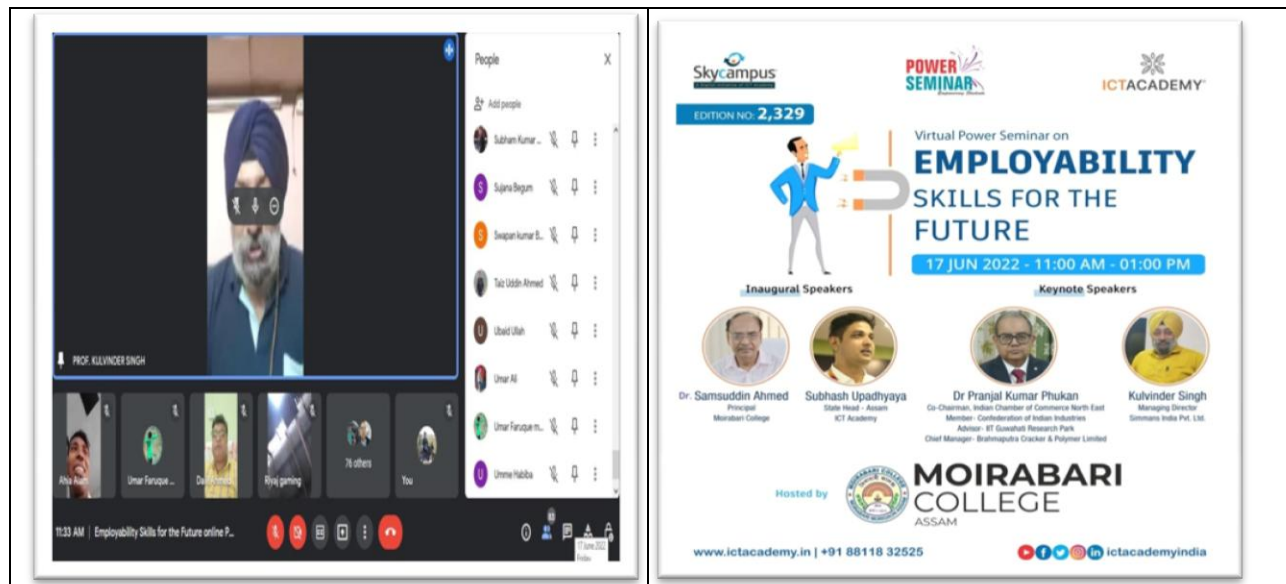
People

Add people

Subham Kumar...

Sujana Begum

Swapan kumar B...

Taiz Uddin Ahmed

Ubaid Ullah

Umar Ali

Umar Faruque m...

Umme Habiba

PROF. KULVINDER SINGH

Afsa Alam

Umar Faruque ...

Da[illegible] Ahmed

Riyaj gaming

76 others

You

11:33 AM | Employability Skills for the Future online P...

Skycampus

POWER SEMINAR

ICTACADEMY

EDITION NO: 2,329

Virtual Power Seminar on

EMPLOYABILITY SKILLS FOR THE FUTURE

17 JUN 2022 - 11:00 AM - 01:00 PM

Inaugural Speakers

Keynote Speakers

Dr. Samsuddin Ahmed
Principal
Moirabari College

Subhash Upadhyaya
State Head - Assam
ICT Academy

Dr Pranjal Kumar Phukan
Co-Chairman, Indian Chamber of Commerce North East
Member- Confederation of Indian Industries
Advisor- IIT Guwahati Research Park
Chief Manager- Brahmaputra Cracker & Polymer Limited

Kulvinder Singh
Managing Director
Simmans India Pvt. Ltd.

Hosted by

MOIRABARI COLLEGE
ASSAM

www.ictacademy.in | +91 88118 32525

ictacademyindia